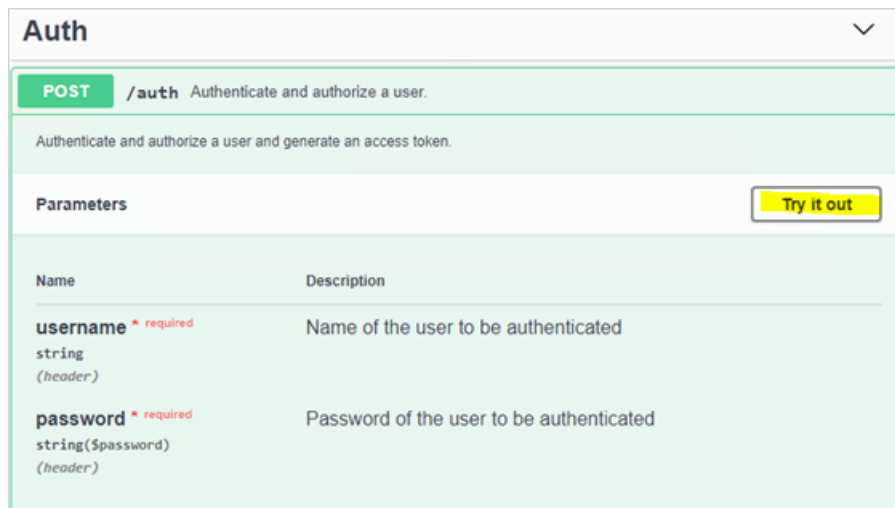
Auth

POST /auth Authenticate and authorize a user.

Authenticate and authorize a user and generate an access token.

Parameters

Try it out

| Name | Description |
|---|---|
| username * required string (header) | Name of the user to be authenticated |
| password * required string($password) (header) | Password of the user to be authenticated |